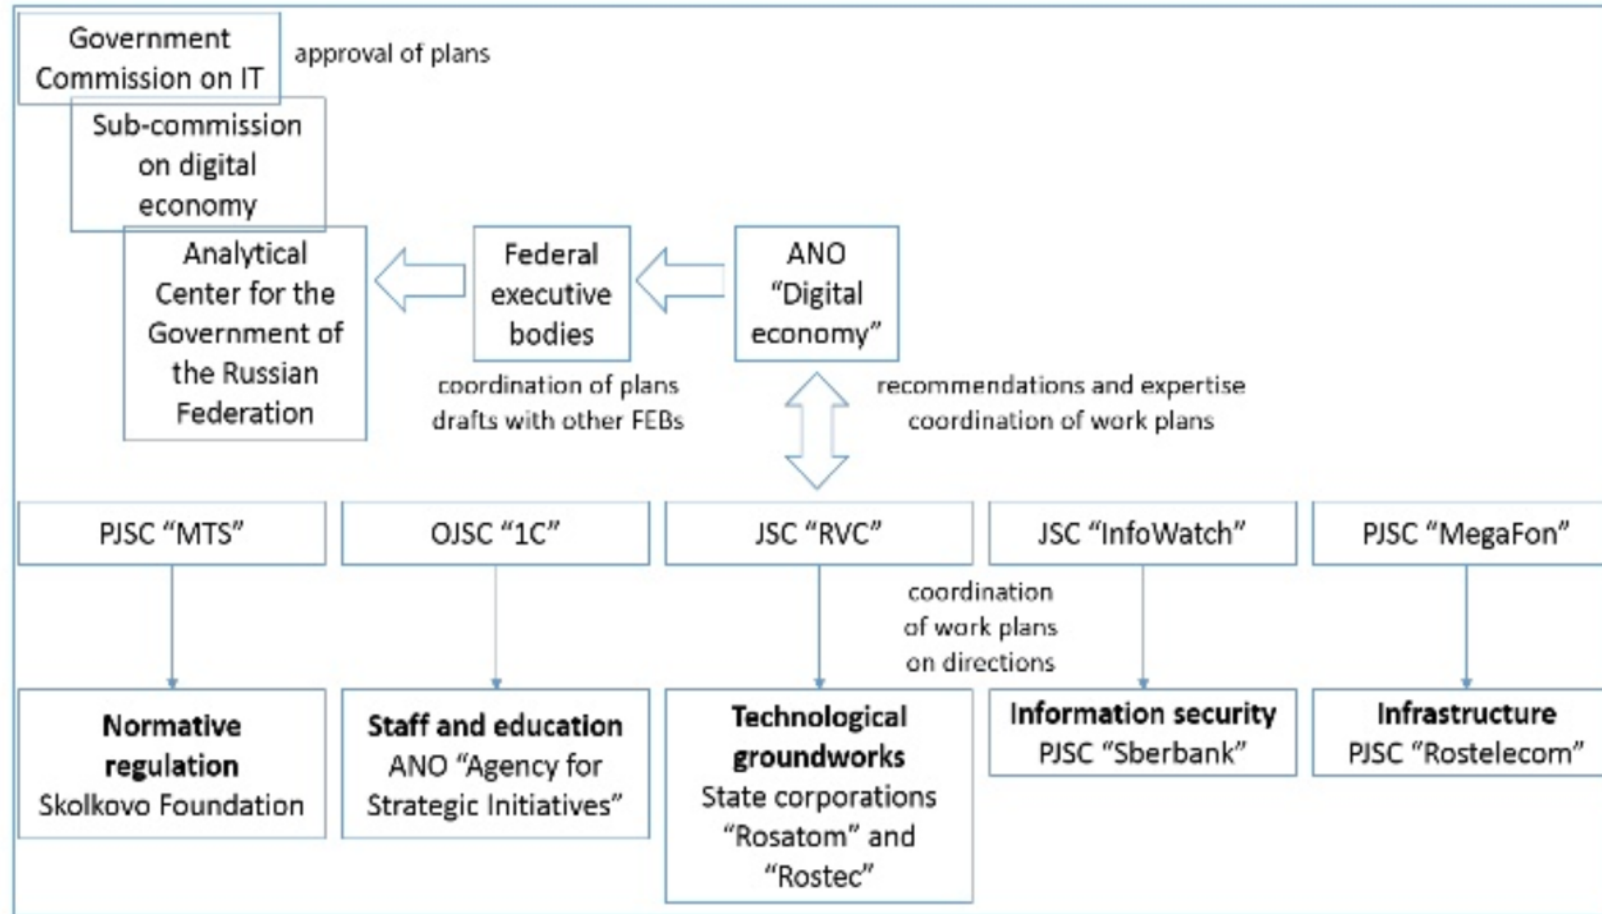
Government Commission on IT

approval of plans

Sub-commission on digital economy

Analytical Center for the Government of the Russian Federation

Federal executive bodies

ANO "Digital economy"

coordination of plans drafts with other FEBs

recommendations and expertise coordination of work plans

PJSC "MTS"

OJSC "1C"

JSC "RVC"

JSC "InfoWatch"

PJSC "MegaFon"

coordination of work plans on directions

**Normative regulation** Skolkovo Foundation

**Staff and education** ANO "Agency for Strategic Initiatives"

**Technological groundworks** State corporations "Rosatom" and "Rostec"

**Information security** PJSC "Sberbank"

**Infrastructure** PJSC "Rostelecom"